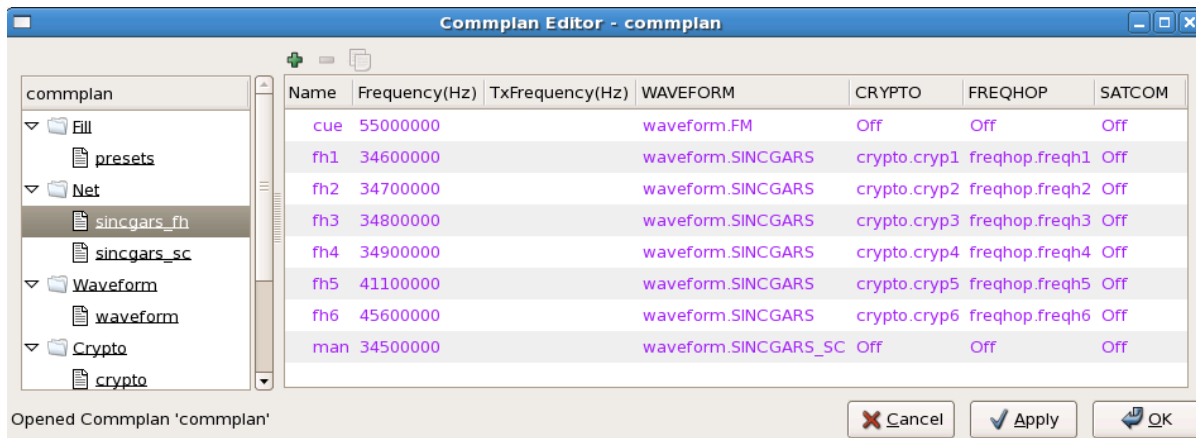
Commplan Editor - commplan

commplan
Fill
presets
Net
sincgars_fh
sincgars_sc
Waveform
waveform
Crypto
crypto

| Name | Frequency(Hz) | TxFrequency(Hz) | WAVEFORM | CRYPTO | FREQHOP | SATCOM |
|---|---|---|---|---|---|---|
| cue | 55000000 | | waveform.FM | Off | Off | Off |
| fh1 | 34600000 | | waveform.SINCGARS | crypto.cryp1 | freqhop.freqh1 | Off |
| fh2 | 34700000 | | waveform.SINCGARS | crypto.cryp2 | freqhop.freqh2 | Off |
| fh3 | 34800000 | | waveform.SINCGARS | crypto.cryp3 | freqhop.freqh3 | Off |
| fh4 | 34900000 | | waveform.SINCGARS | crypto.cryp4 | freqhop.freqh4 | Off |
| fh5 | 41100000 | | waveform.SINCGARS | crypto.cryp5 | freqhop.freqh5 | Off |
| fh6 | 45600000 | | waveform.SINCGARS | crypto.cryp6 | freqhop.freqh6 | Off |
| man | 34500000 | | waveform.SINCGARS_SC | Off | Off | Off |

Opened Commplan 'commplan'

Cancel Apply OK